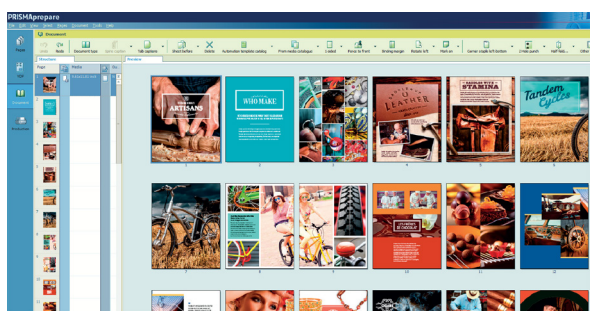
PRISMAprepare

File Edit View Insert Finish Document Tools Help

Prepare

Edit

Document

Finishing

Document1

Undo Redo Document type Save explicit Tab insertion Sheet before Delete Automation template catalog Print media catalogue 1-sided Ready to Print Binding margin Rotate left Mark on Corner staple left bottom 2-hole punch Half fold

Structure

Page Media

Preview

ARTISANS

WHO MAKE

LEATHER

STAMINA

Tandem Cycles

1 2 3 4 5 6

7 8 9 10 11 12